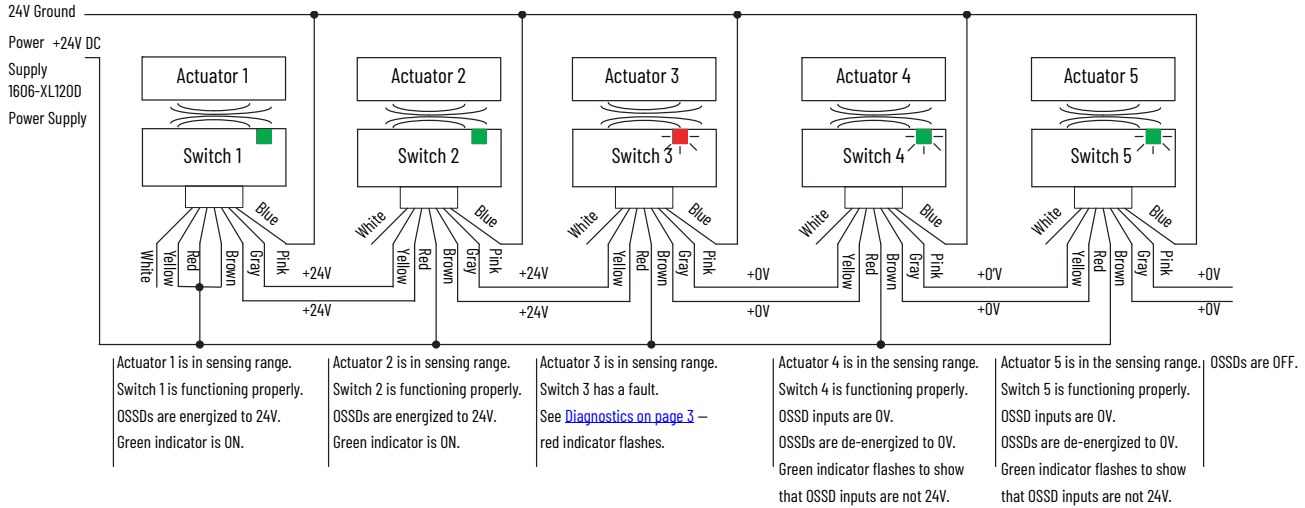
24V Ground

Power +24V DC
Supply
1606-XL120D
Power Supply

Actuator 1

Switch 1

Actuator 2

Switch 2

Actuator 3

Switch 3

Actuator 4

Switch 4

Actuator 5

Switch 5

Blue White Yellow Red Brown Gray Pink

+24V
+24V

White Yellow Red Brown Gray Pink Blue

+24V
+24V

White Yellow Red Brown Gray Pink Blue

+0V
+0V

White Yellow Red Brown Gray Pink Blue

+0V
+0V

White Yellow Red Brown Gray Pink Blue

+0V
+0V

Actuator 1 is in sensing range.
Switch 1 is functioning properly.
OSSDs are energized to 24V.
Green indicator is ON.

Actuator 2 is in sensing range.
Switch 2 is functioning properly.
OSSDs are energized to 24V.
Green indicator is ON.

Actuator 3 is in sensing range.
Switch 3 has a fault.
See Diagnostics on page 3 —
red indicator flashes.

Actuator 4 is in the sensing range.
Switch 4 is functioning properly.
OSSD inputs are 0V.
OSSDs are de-energized to 0V.
Green indicator flashes to show that OSSD inputs are not 24V.

Actuator 5 is in the sensing range.
Switch 5 is functioning properly.
OSSD inputs are 0V.
OSSDs are de-energized to 0V.
Green indicator flashes to show that OSSD inputs are not 24V.

OSSDs are OFF.